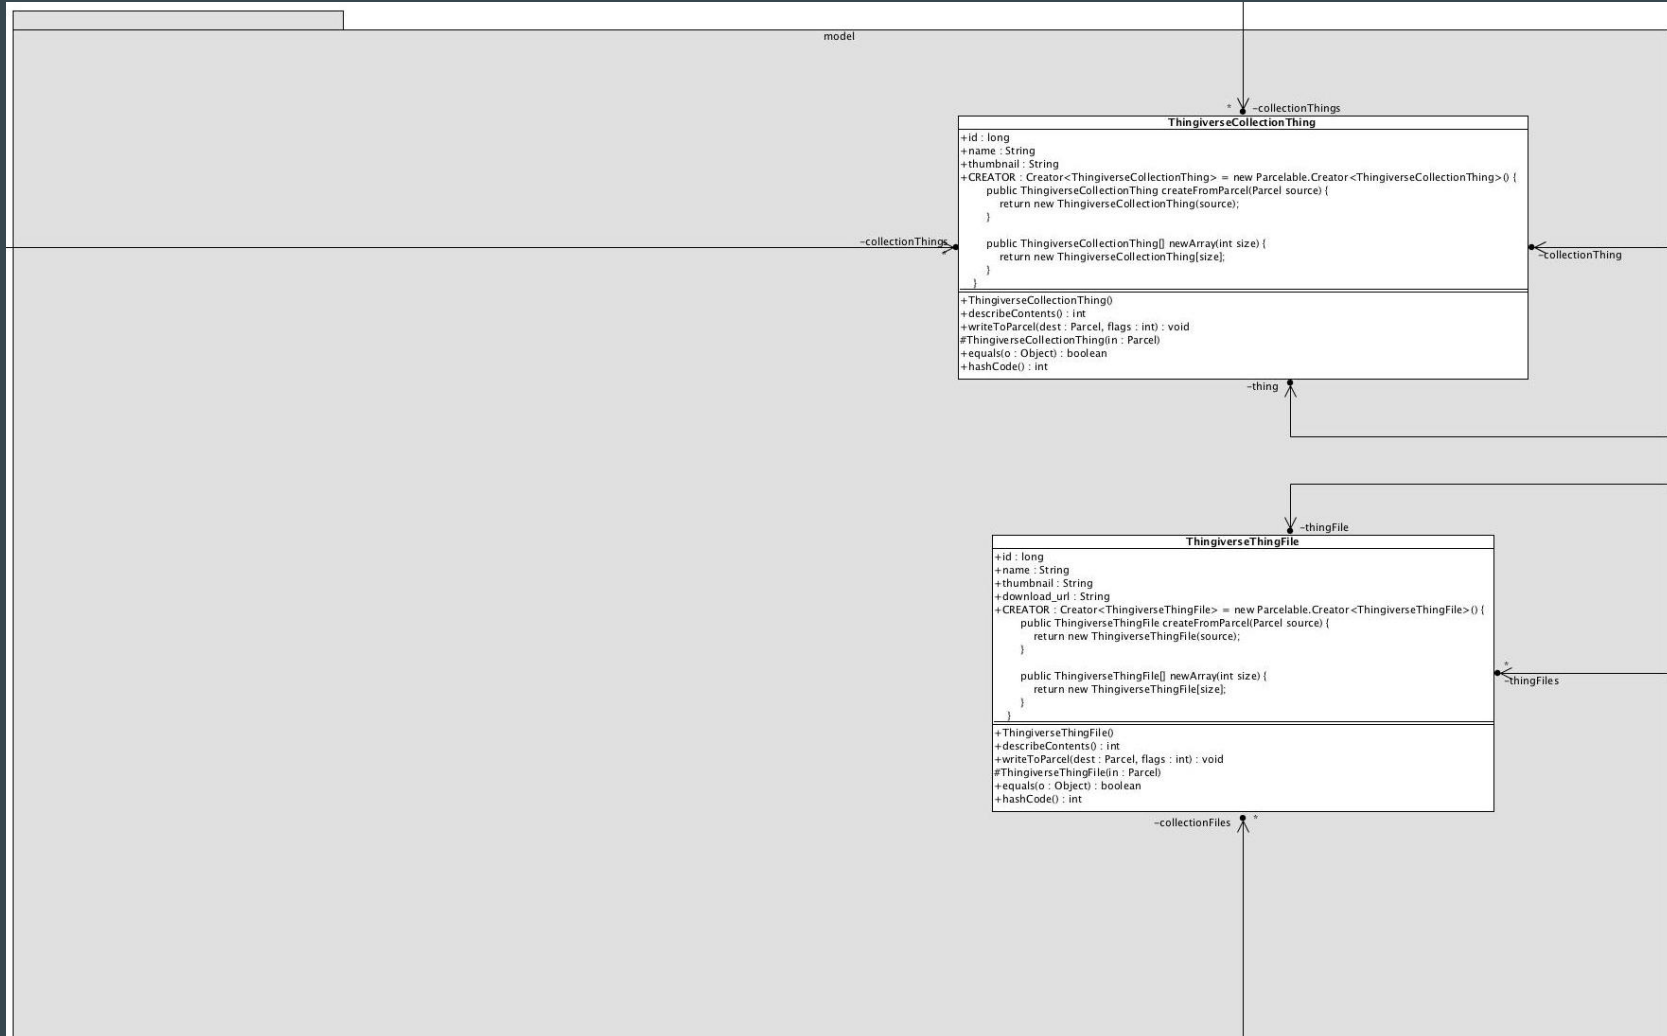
model

* -collectionThings

**ThingiverseCollectionThing**

+id : long
+name : String
+thumbnail : String
+CREATOR : Creator<ThingiverseCollectionThing> = new Parcelable.Creator<ThingiverseCollectionThing>() {
public ThingiverseCollectionThing createFromParcel(Parcel source) {
return new ThingiverseCollectionThing(source);
}

public ThingiverseCollectionThing[] newArray(int size) {
return new ThingiverseCollectionThing[size];
}
}

+ThingiverseCollectionThing()
+describeContents() : int
+writeToParcel(dest : Parcel, flags : int) : void
#ThingiverseCollectionThing(in : Parcel)
+equals(o : Object) : boolean
+hashCode() : int

-collectionThings

-collectionThing

-thing

-thingFile

**ThingiverseThingFile**

+id : long
+name : String
+thumbnail : String
+download_url : String
+CREATOR : Creator<ThingiverseThingFile> = new Parcelable.Creator<ThingiverseThingFile>() {
public ThingiverseThingFile createFromParcel(Parcel source) {
return new ThingiverseThingFile(source);
}

public ThingiverseThingFile[] newArray(int size) {
return new ThingiverseThingFile[size];
}
}

+ThingiverseThingFile()
+describeContents() : int
+writeToParcel(dest : Parcel, flags : int) : void
#ThingiverseThingFile(in : Parcel)
+equals(o : Object) : boolean
+hashCode() : int

*
-thingFiles

-collectionFiles *